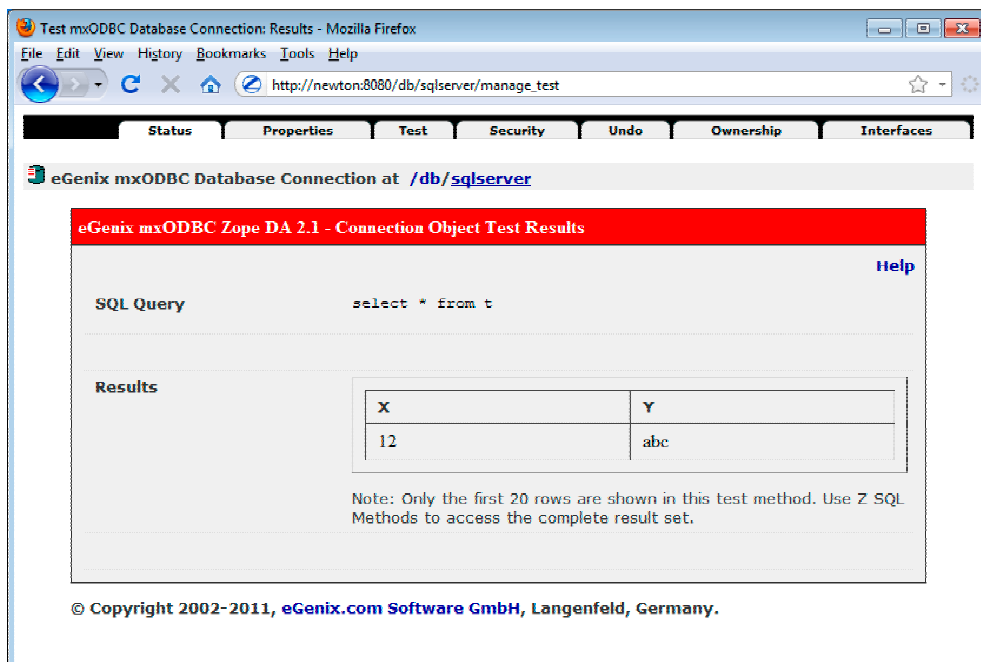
Test mxODBC Database Connection: Results - Mozilla Firefox

File Edit View History Bookmarks Tools Help

http://newton:8080/db/sqlserver/manage_test

Status | Properties | Test | Security | Undo | Ownership | Interfaces

eGenix mxODBC Database Connection at /db/sqlserver

eGenix mxODBC Zope DA 2.1 - Connection Object Test Results

Help

SQL Query select * from t

Results

| X | Y |
|---|---|
| 12 | abc |

Note: Only the first 20 rows are shown in this test method. Use Z SQL Methods to access the complete result set.

© Copyright 2002-2011, eGenix.com Software GmbH, Langenfeld, Germany.